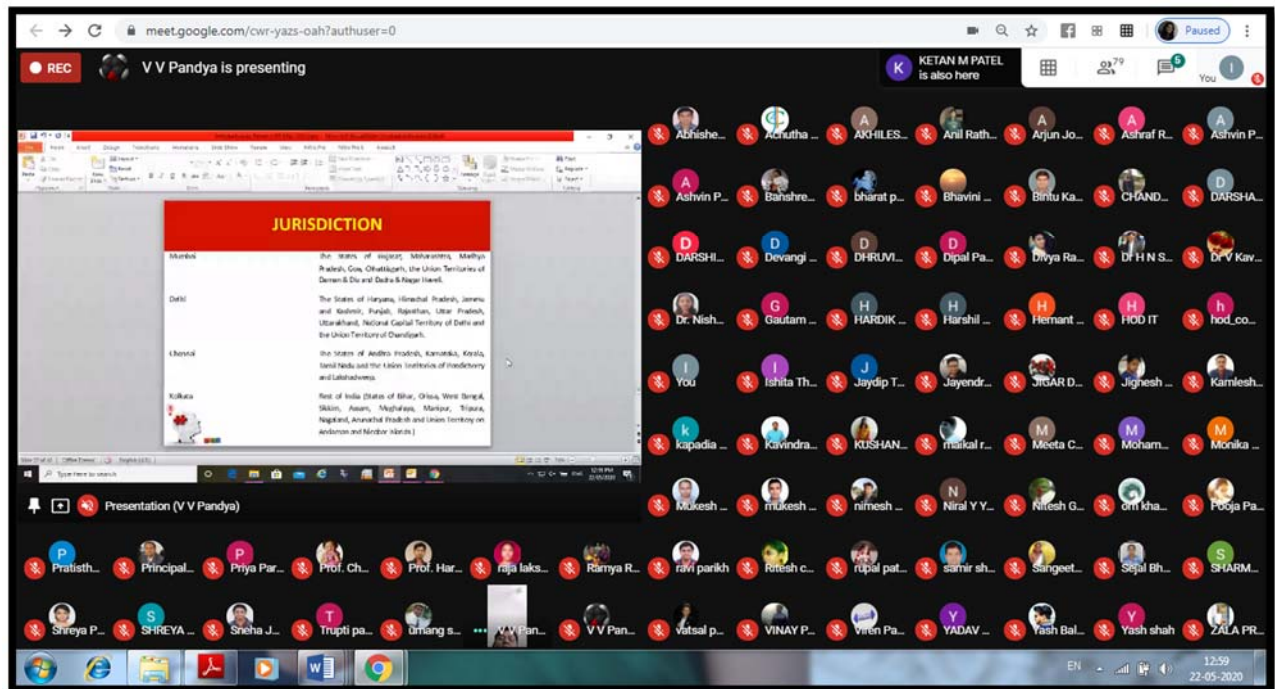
meet.google.com/cwr-yazs-oah?authuser=0

Paused

REC

V V Pandya is presenting

KETAN M PATEL is also here

79

5

You

JURISDICTION

| | |
|---|---|
| Mumbai | The States of Gujarat, Maharashtra, Madhya Pradesh, Goa, Chhattisgarh, the Union Territories of Daman & Diu and Dadra & Nagar Haveli. |
| Delhi | The States of Haryana, Himachal Pradesh, Jammu and Kashmir, Punjab, Rajasthan, Uttar Pradesh, Uttarakhand, National Capital Territory of Delhi and the Union Territory of Chandigarh. |
| Chennai | The States of Andhra Pradesh, Karnataka, Kerala, Tamil Nadu and the Union Territories of Pondicherry and Lakshadweep. |
| Kolkata | Rest of India (States of Bihar, Orissa, West Bengal, Sikkim, Assam, Meghalaya, Manipur, Tripura, Nagaland, Arunachal Pradesh and Union Territory on Andaman and Nicobar Islands.) |

Type here to search

Presentation (V V Pandya)

Abhishe... Achutha ... AKHILES... Anil Rath... Arjun Jo... Ashraf R... Ashvin P...
Ashvin P... Banshre... bharat p... Bhavini ... Bintu Ka... CHAND... DARSHA...
DARSHI... Devangi ... DHRUVI... Dipal Pa... Divya Ra... Dr H N S... Dr V Kav...
Dr. Nish... Gautam ... HARDIK ... Harshil ... Hemant ... HOD IT hod_co...
You Ishita Th... Jaydip T... Jayendr... JIGAR D... Jignesh ... Kamlesh...
kapadia ... Kavindra... KUSHAN... maikal r... Meeta C... Moham... Monika ...
Mukesh ... mukesh ... nimesh ... Niral Y Y... Nitesh G... om kha... Pooja Pa...
Pratisth... Principal... Priya Par... Prof. Ch... Prof. Har... raja laks... Ramya R... ravi parikh Ritesh c... rupal pat... samir sh... Sangeet... Sejal Bh... SHARM...
Shreya P... SHREYA ... Sneha J... Trupti pa... umang s... V V Pan... V V Pan... vatsal p... VINAY P... Viren Pa... YADAV ... Yash Bal... Yash shah ZALA PR...

EN 12:59 22-05-2020